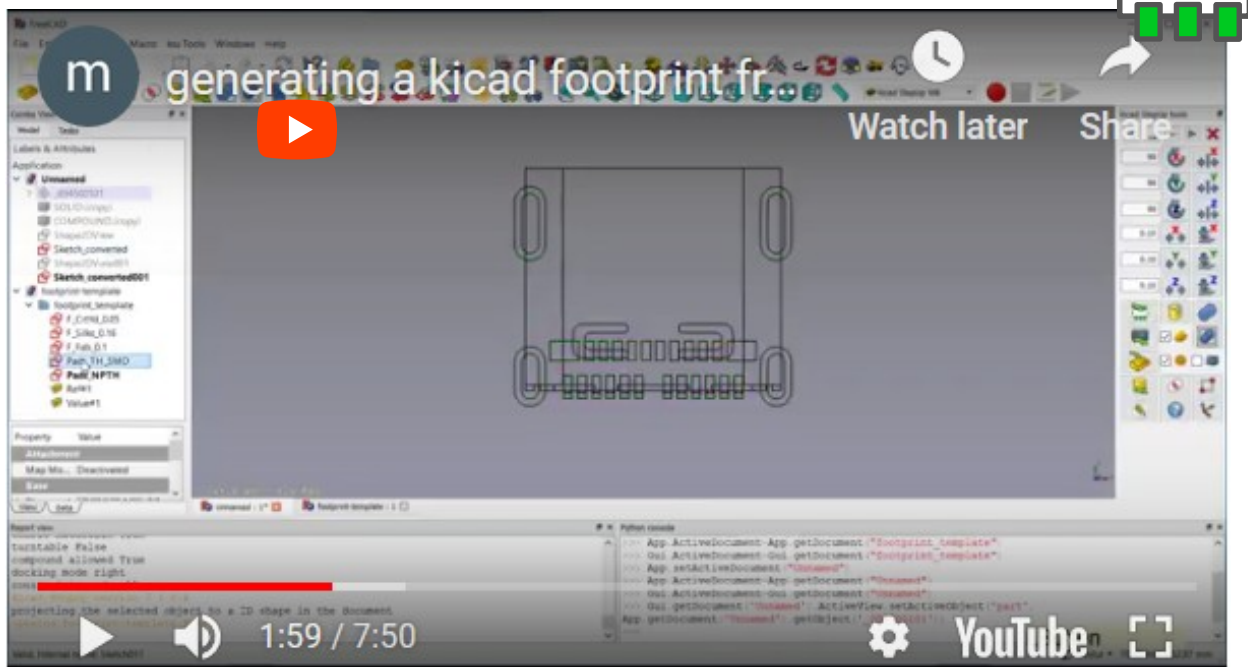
m
generating a kicad footprint fr...
Watch later
Share
FreeCAD
File
Macro
Windows
Help
Combo View
Model
Tasks
Labels & Attributes
Application
Unnamed
SOLID
COMPOUND
Shape2DView
Sketch_converted
Shape2DView001
Sketch_converted001
footprint-template
footprint_template
F_CrtYd_0.05
F_Silks_0.16
F_Fab_0.1
Pads_TH_SMD
Pads_NPTH
Ref#1
Value#1
Property
Value
Attachment
Map Mode
Deactivated
Base
View
Data
Unnamed : 1*
footprint-template : 1
Report view
turntable False
compound allowed True
docking mode right
projecting the selected object to a 2D shape in the document
Python console
>>> App.ActiveDocument=App.getDocument("footprint_template")
>>> Gui.ActiveDocument=Gui.getDocument("footprint_template")
>>> App.setActiveDocument("Unnamed")
>>> App.ActiveDocument=App.getDocument("Unnamed")
>>> Gui.ActiveDocument=Gui.getDocument("Unnamed")
>>> Gui.getDocument("Unnamed").ActiveView.setActiveObject("part"
App.getDocument("Unnamed").getObject(
1:59 / 7:50
YouTube